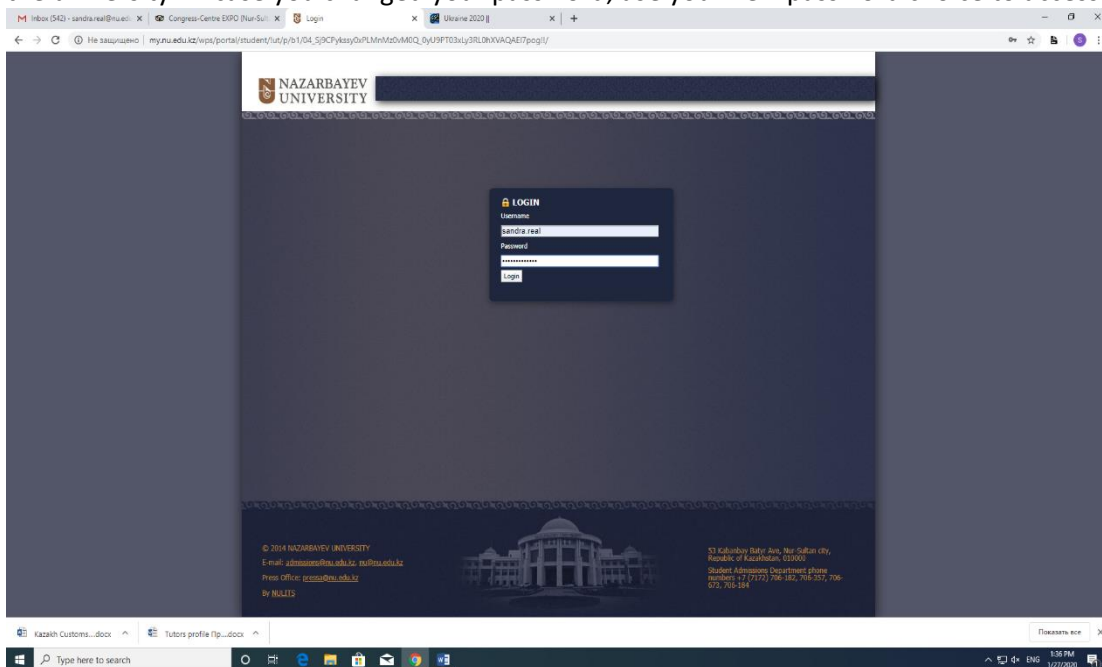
Inbox (542) - sandra.real@nu.edu ×
Congress-Centre EXPO (Nur-Sult ×
Login ×
Ukraine 2020 ×
+

Не защищено | my.nu.edu.kz/wps/portal/student/!ut/p/b1/04_Sj9CPykssy0xPLMnMz0vM0Q_0yU9PT03xLy3RL0hXVAQAEI7pog!!/

NAZARBAYEV UNIVERSITY

LOGIN
Username
sandra.real
Password
••••••••••••••
Login

© 2014 NAZARBAYEV UNIVERSITY
E-mail: admissions@nu.edu.kz, nu@nu.edu.kz
Press Office: press@nu.edu.kz
By NULITS

53 Kabanbay Batyr Ave, Nur-Sultan city, Republic of Kazakhstan, 010000
Student Admissions Department phone numbers +7 (7172) 706-182, 706-357, 706-673, 706-184

Kazakh Customs....docx
Tutors profile Пр....docx
Показать все

Type here to search
ENG 1:36 PM 1/27/2020